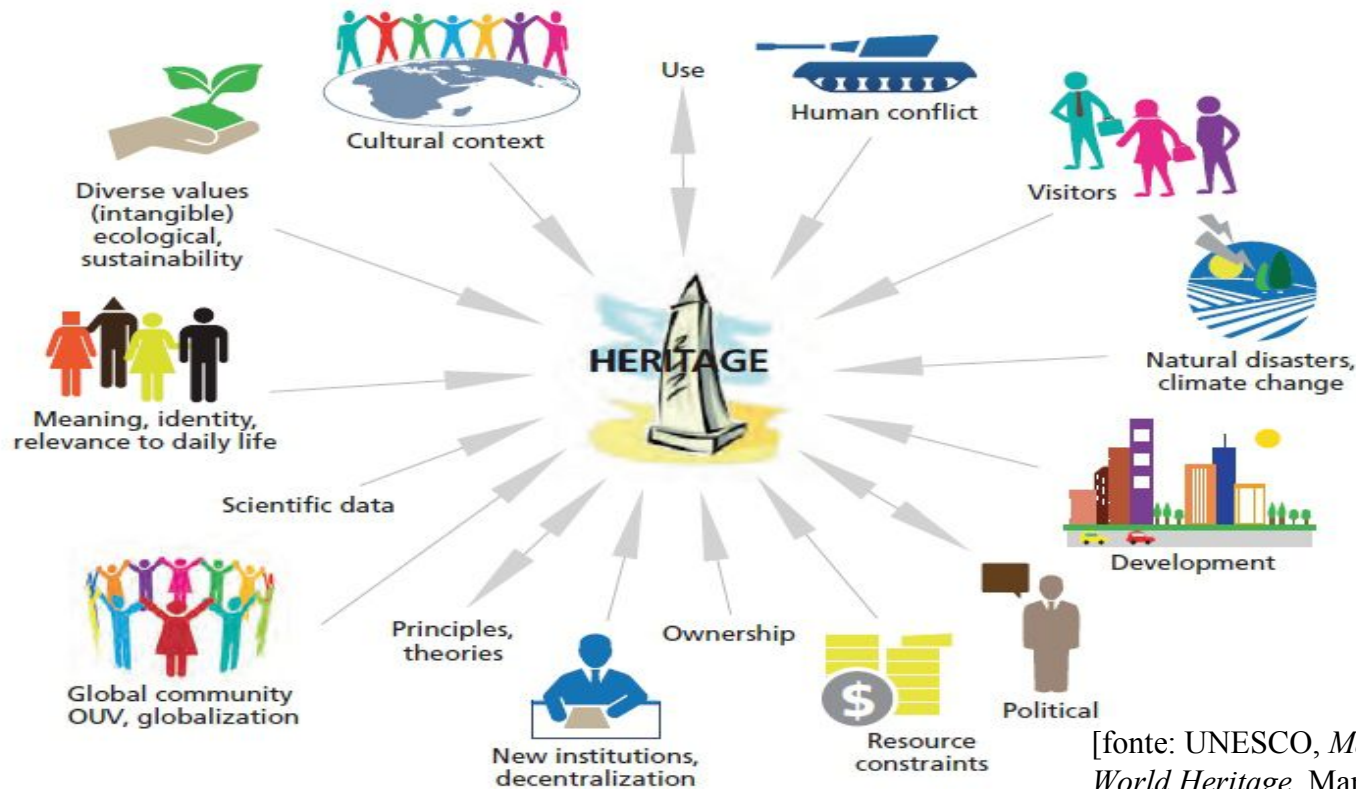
Cultural context

Use

Human conflict

Visitors

Diverse values (intangible) ecological, sustainability

HERITAGE

Natural disasters, climate change

Meaning, identity, relevance to daily life

Development

Scientific data

Principles, theories

Ownership

$

Political

Global community OUV, globalization

New institutions, decentralization

Resource constraints

[fonte: UNESCO, M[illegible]
World Heritage, Ma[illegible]